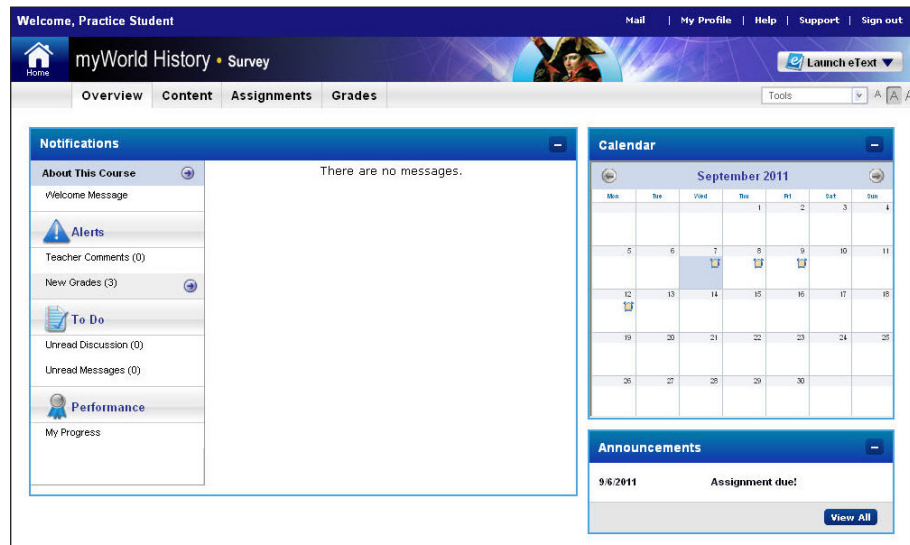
Welcome, Practice Student

Mail | My Profile | Help | Support | Sign out

Home

myWorld History • Survey

Launch eText ▼

Overview Content Assignments Grades

Tools

A A A

Notifications

About This Course

Welcome Message

Alerts

Teacher Comments (0)

New Grades (3)

To Do

Unread Discussion (0)

Unread Messages (0)

Performance

My Progress

There are no messages.

Calendar

September 2011

| Mon | Tue | Wed | Thu | Fri | Sat | Sun |
|---|---|---|---|---|---|---|
| | | | 1 | 2 | 3 | 4 |
| 5 | 6 | 7 | 8 | 9 | 10 | 11 |
| 12 | 13 | 14 | 15 | 16 | 17 | 18 |
| 19 | 20 | 21 | 22 | 23 | 24 | 25 |
| 26 | 27 | 28 | 29 | 30 | | |

Announcements

9/6/2011 Assignment due!

View All